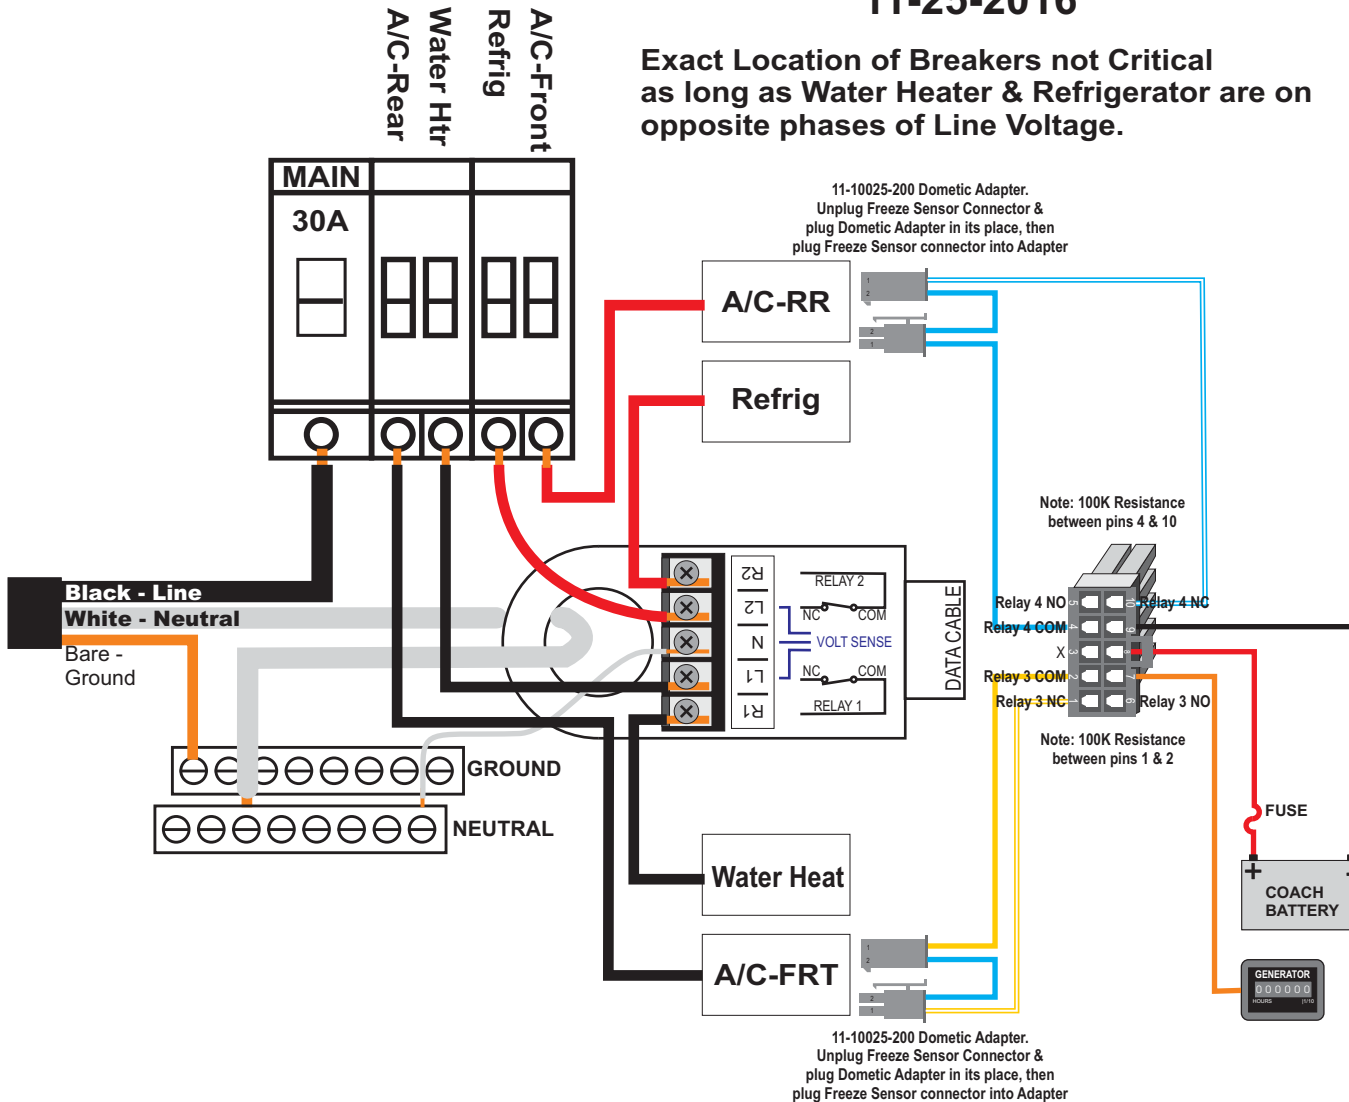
11-25-2016

Exact Location of Breakers not Critical as long as Water Heater & Refrigerator are on opposite phases of Line Voltage.

A/C-Rear
Water Htr
Refrig
A/C-Front

MAIN
30A

11-10025-200 Dometic Adapter. Unplug Freeze Sensor Connector & plug Dometic Adapter in its place, then plug Freeze Sensor connector into Adapter

A/C-RR

Refrig

Black - Line
White - Neutral
Bare - Ground

R2
L2
N
L1
R1

RELAY 2
NC
COM
VOLT SENSE
NC
COM
RELAY 1

DATA CABLE

Note: 100K Resistance between pins 4 & 10

Relay 4 NO
Relay 4 COM
X
Relay 3 COM
Relay 3 NC
Relay 4 NC
Relay 3 NO

5 4 3 2 1
10 9 8 7 6

Note: 100K Resistance between pins 1 & 2

GROUND
NEUTRAL

FUSE

+
COACH BATTERY

GENERATOR
000000
HOURS

Water Heat

A/C-FRT

11-10025-200 Dometic Adapter. Unplug Freeze Sensor Connector & plug Dometic Adapter in its place, then plug Freeze Sensor connector into Adapter